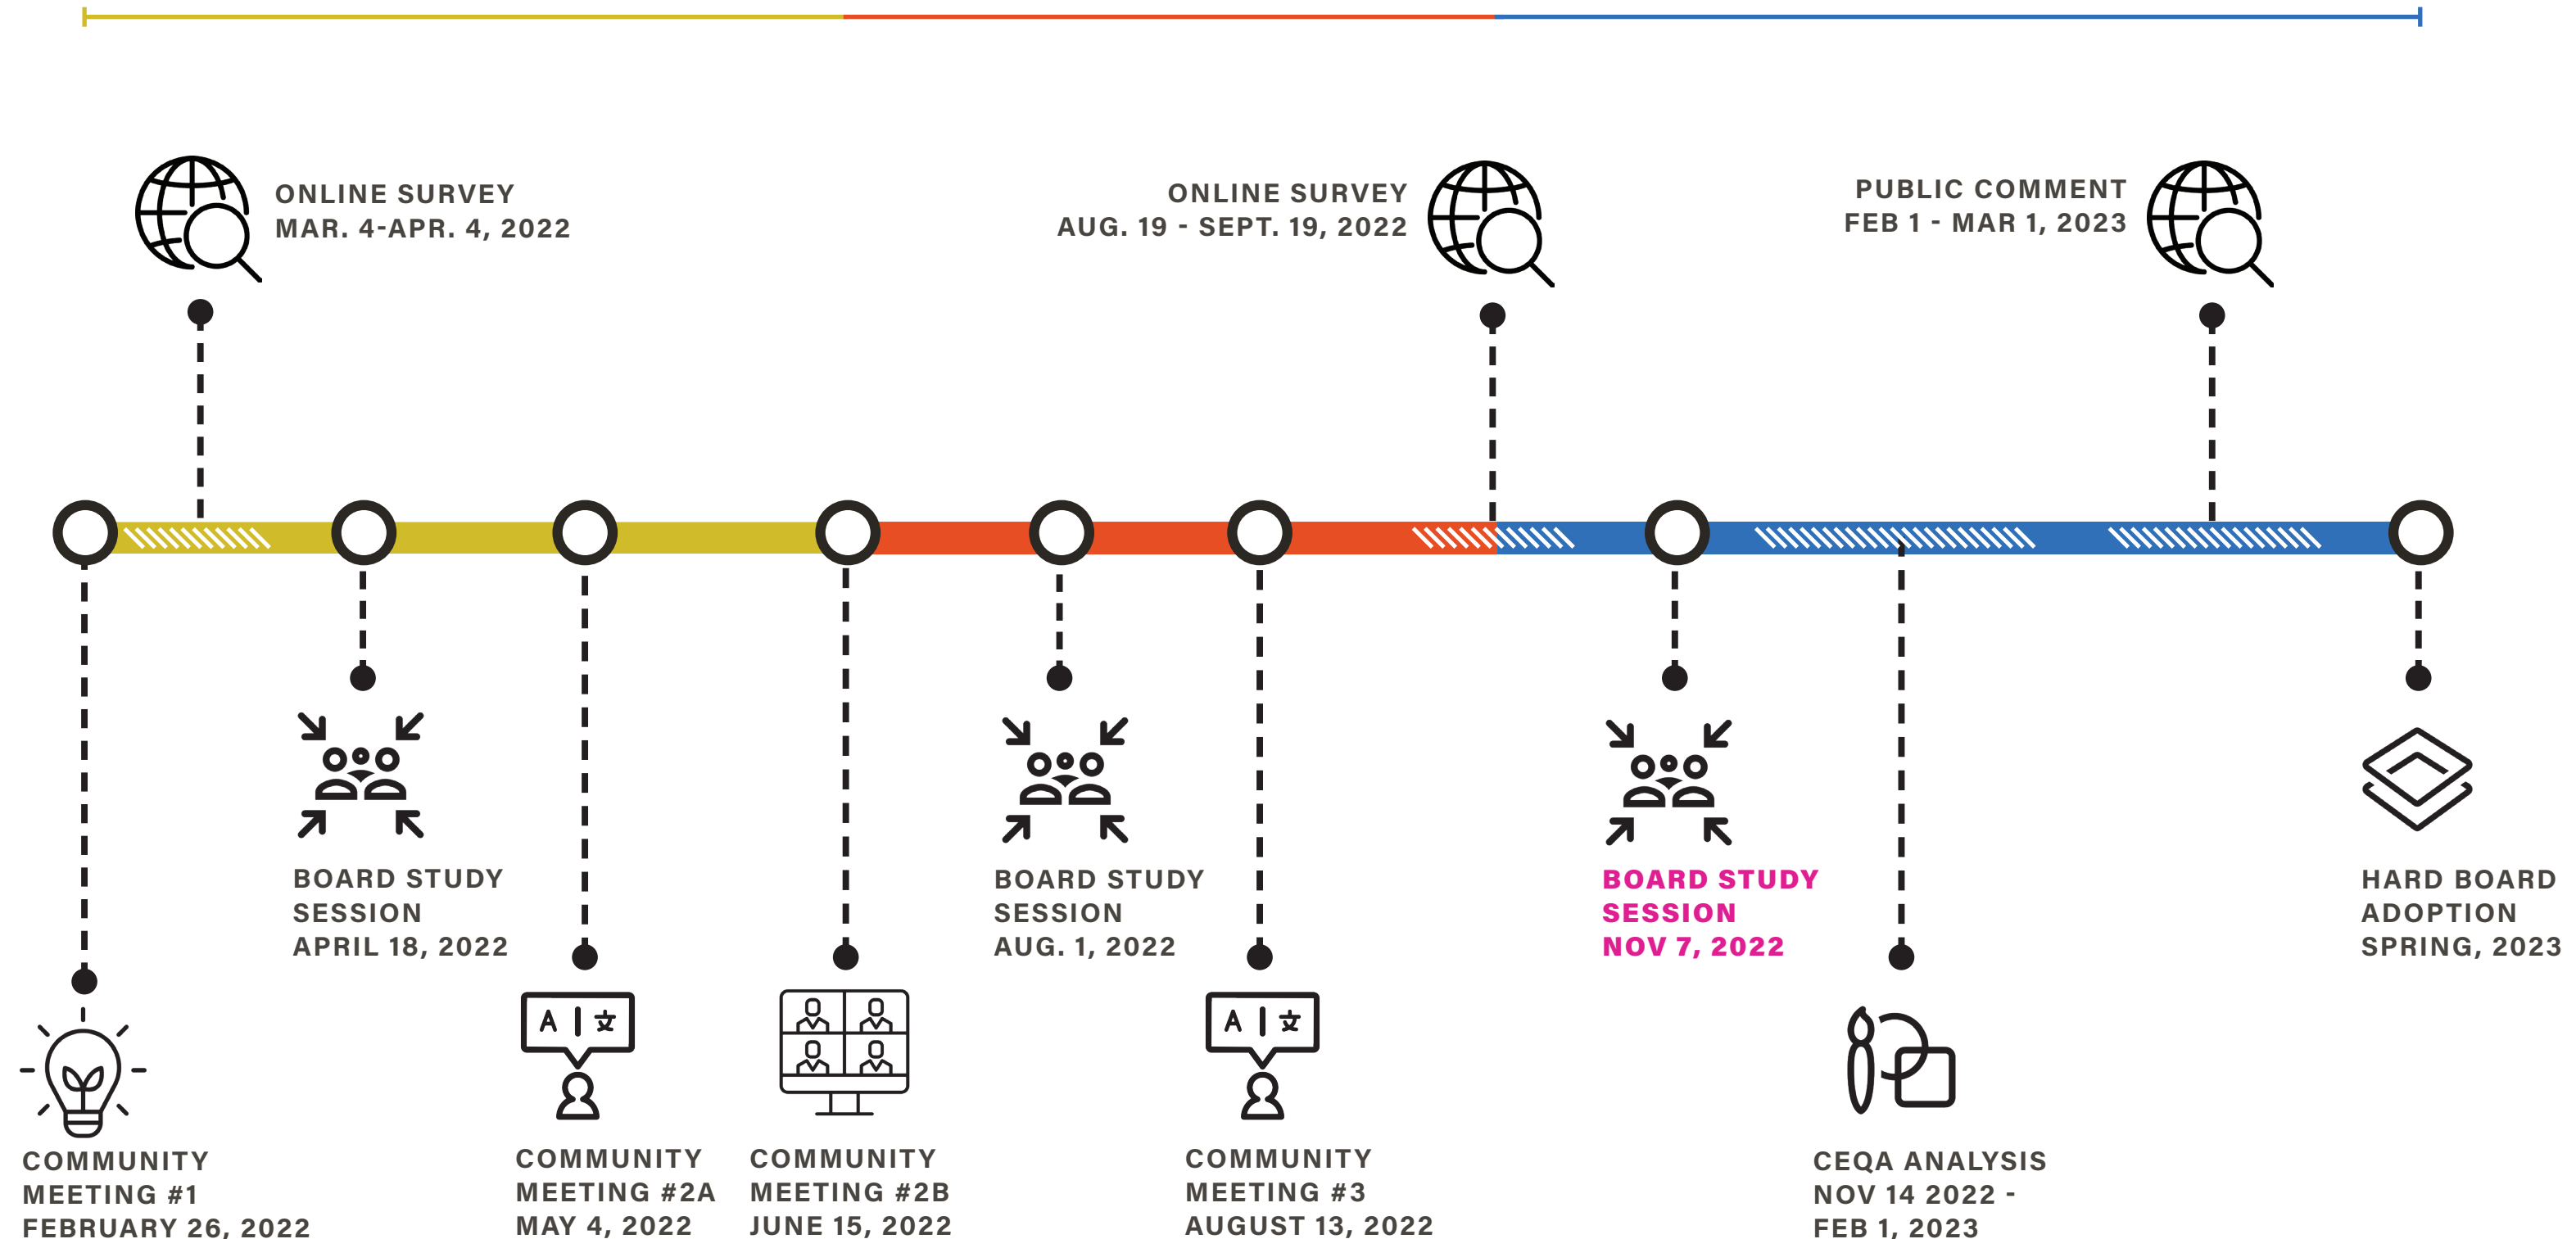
ONLINE SURVEY
MAR. 4-APR. 4, 2022

ONLINE SURVEY
AUG. 19 - SEPT. 19, 2022

PUBLIC COMMENT
FEB 1 - MAR 1, 2023

A | 文

A | 文

BOARD STUDY SESSION
APRIL 18, 2022

BOARD STUDY SESSION
AUG. 1, 2022

BOARD STUDY SESSION
NOV 7, 2022

HARD BOARD ADOPTION
SPRING, 2023

COMMUNITY MEETING #1
FEBRUARY 26, 2022

COMMUNITY MEETING #2A
MAY 4, 2022

COMMUNITY MEETING #2B
JUNE 15, 2022

COMMUNITY MEETING #3
AUGUST 13, 2022

CEQA ANALYSIS
NOV 14 2022 -
FEB 1, 2023